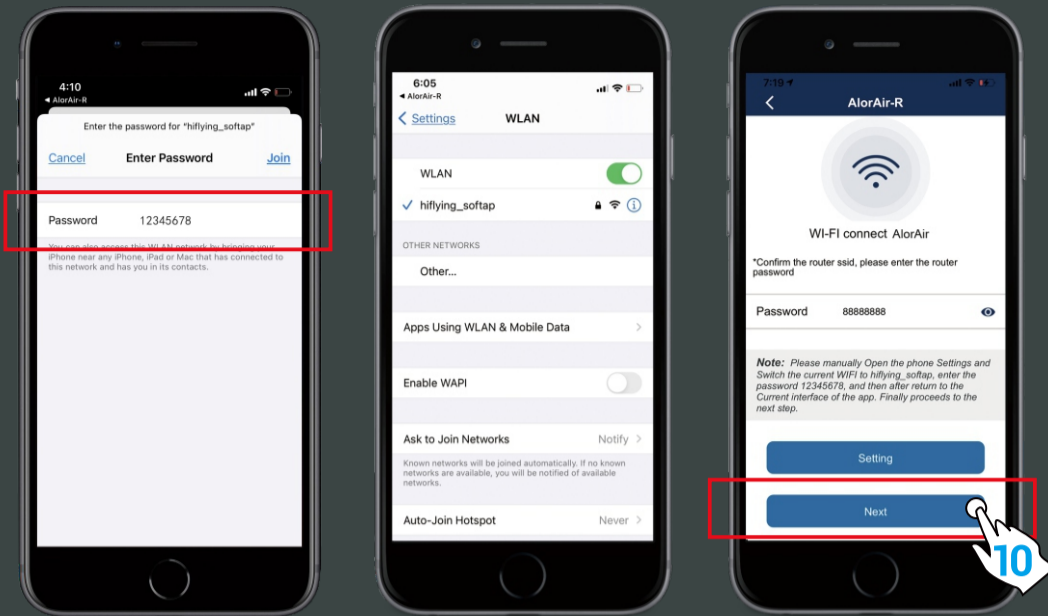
4:10
◀ AlorAir-R

Enter the password for "hiflying_softap"

Cancel Enter Password Join

Password 12345678

You can also access this WLAN network by bringing your iPhone near any iPhone, iPad or Mac that has connected to this network and has you in its contacts.

6:05
◀ AlorAir-R

< Settings WLAN

WLAN

✓ hiflying_softap

OTHER NETWORKS

Other...

Apps Using WLAN & Mobile Data

Enable WAPI

Ask to Join Networks Notify

Known networks will be joined automatically. If no known networks are available, you will be notified of available networks.

Auto-Join Hotspot Never

7:19

< AlorAir-R

WI-FI connect AlorAir

*Confirm the router ssid, please enter the router password

Password 88888888

Note: Please manually Open the phone Settings and Switch the current WIFI to hiflying_softap, enter the password 12345678, and then after return to the Current interface of the app. Finally proceeds to the next step.

Setting

Next

10